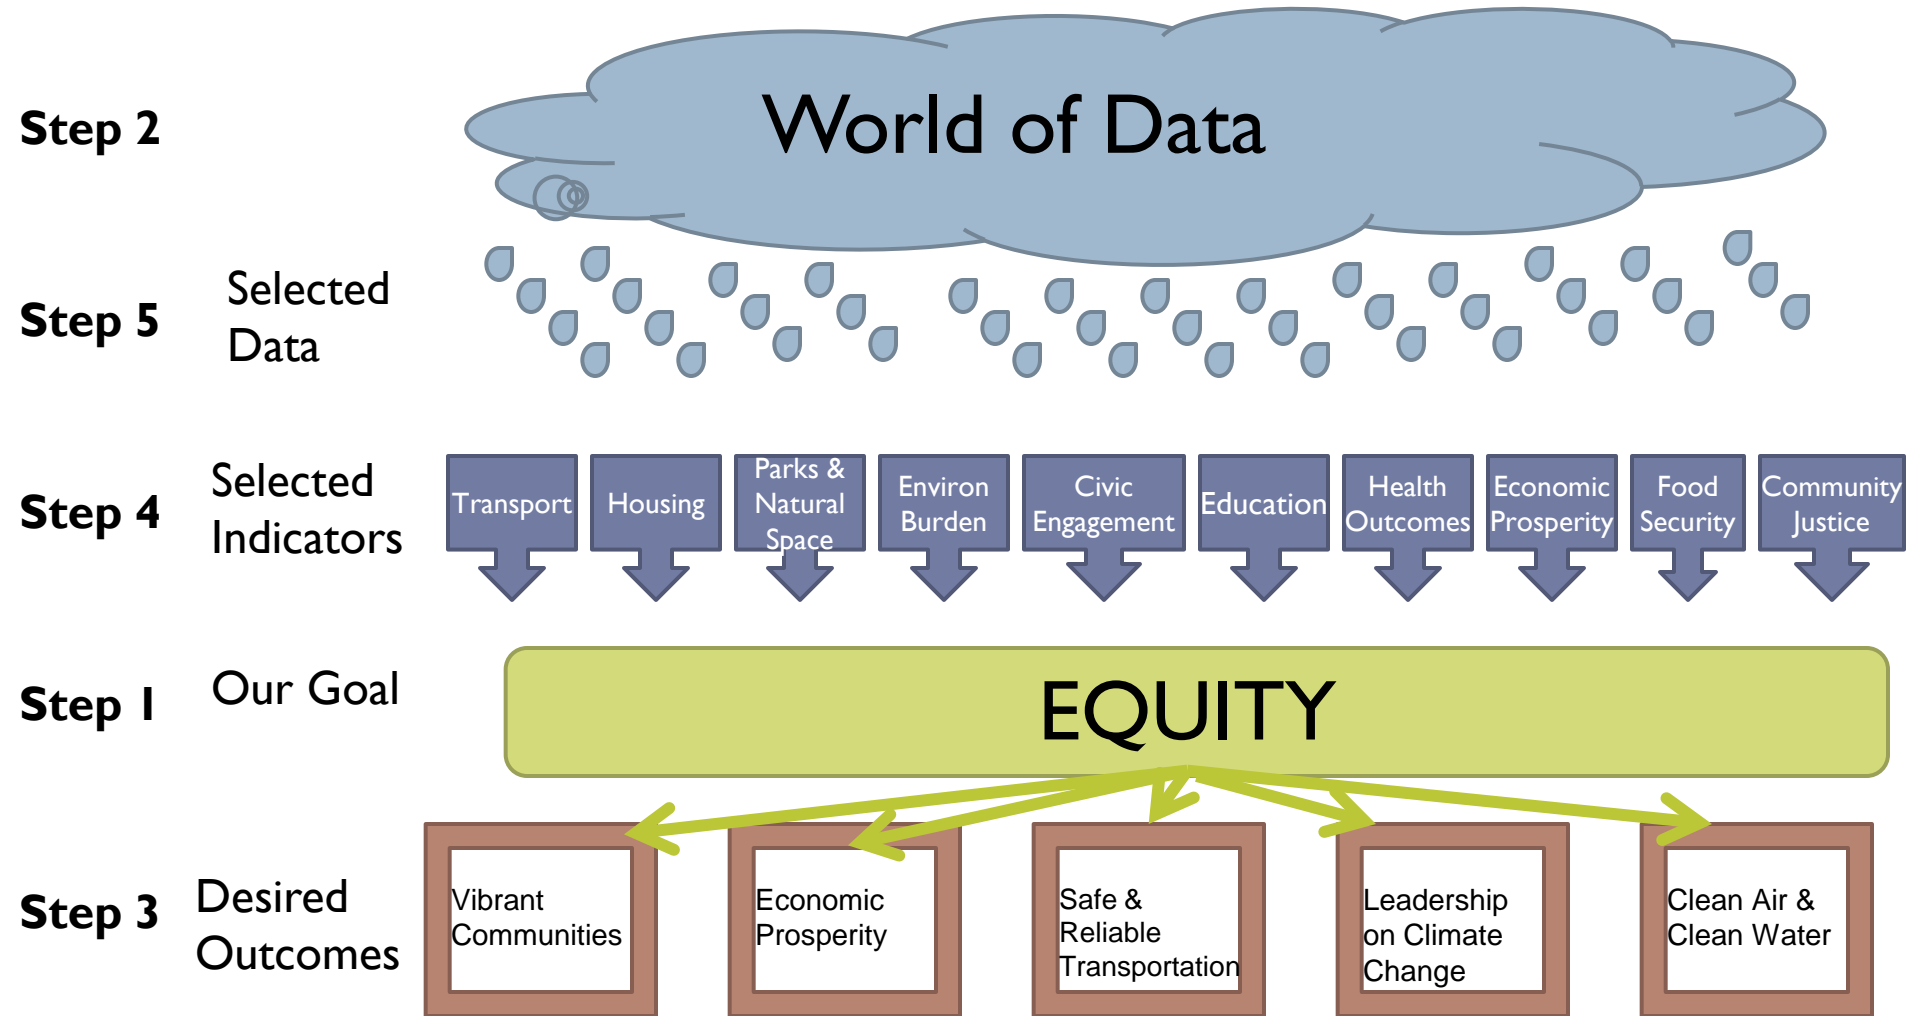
Step 2

World of Data

Step 5 Selected Data

Step 4 Selected Indicators

Transport

Housing

Parks & Natural Space

Environ Burden

Civic Engagement

Education

Health Outcomes

Economic Prosperity

Food Security

Community Justice

Step 1 Our Goal

EQUITY

Step 3 Desired Outcomes

Vibrant Communities

Economic Prosperity

Safe & Reliable Transportation

Leadership on Climate Change

Clean Air & Clean Water